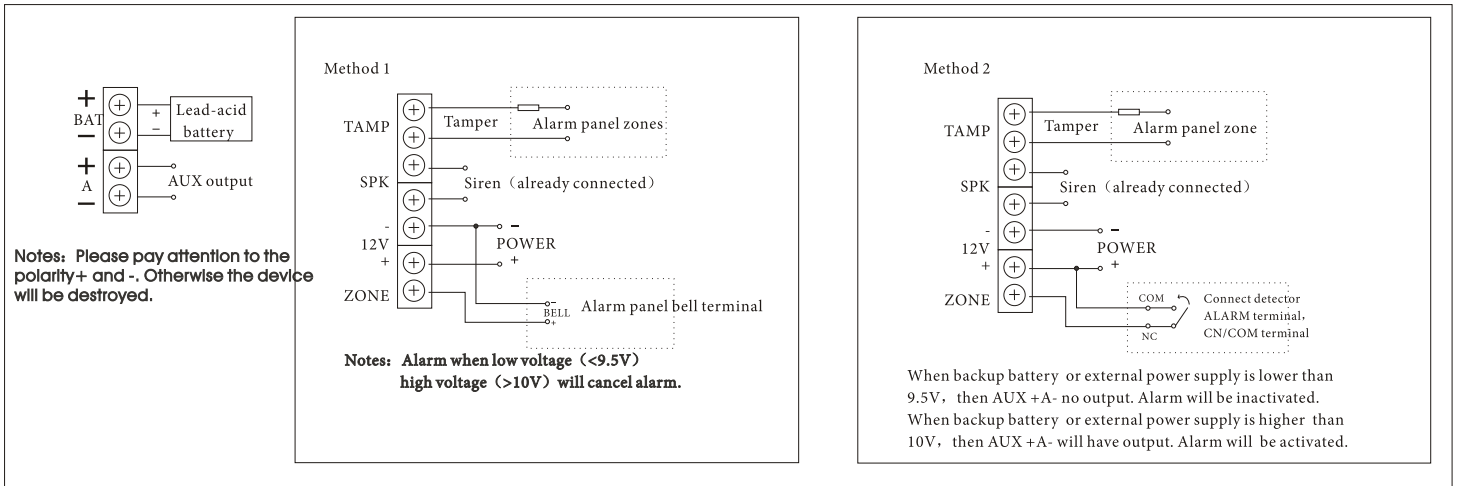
+
BAT
−
+ Lead-acid
− battery
+
A
−
AUX output

Notes: Please pay attention to the polarity+ and -. Otherwise the device will be destroyed.

Method 1

TAMP
Tamper
Alarm panel zones
SPK
Siren (already connected)
-
12V
+
−
POWER
+
ZONE
−
BELL
+
Alarm panel bell terminal

Notes: Alarm when low voltage (<9.5V)
high voltage (>10V) will cancel alarm.

Method 2

TAMP
Tamper
Alarm panel zone
SPK
Siren (already connected)
-
12V
+
−
POWER
+
ZONE
COM
NC
Connect detector ALARM terminal, CN/COM terminal

When backup battery or external power supply is lower than 9.5V, then AUX +A- no output. Alarm will be inactivated.
When backup battery or external power supply is higher than 10V, then AUX +A- will have output. Alarm will be activated.